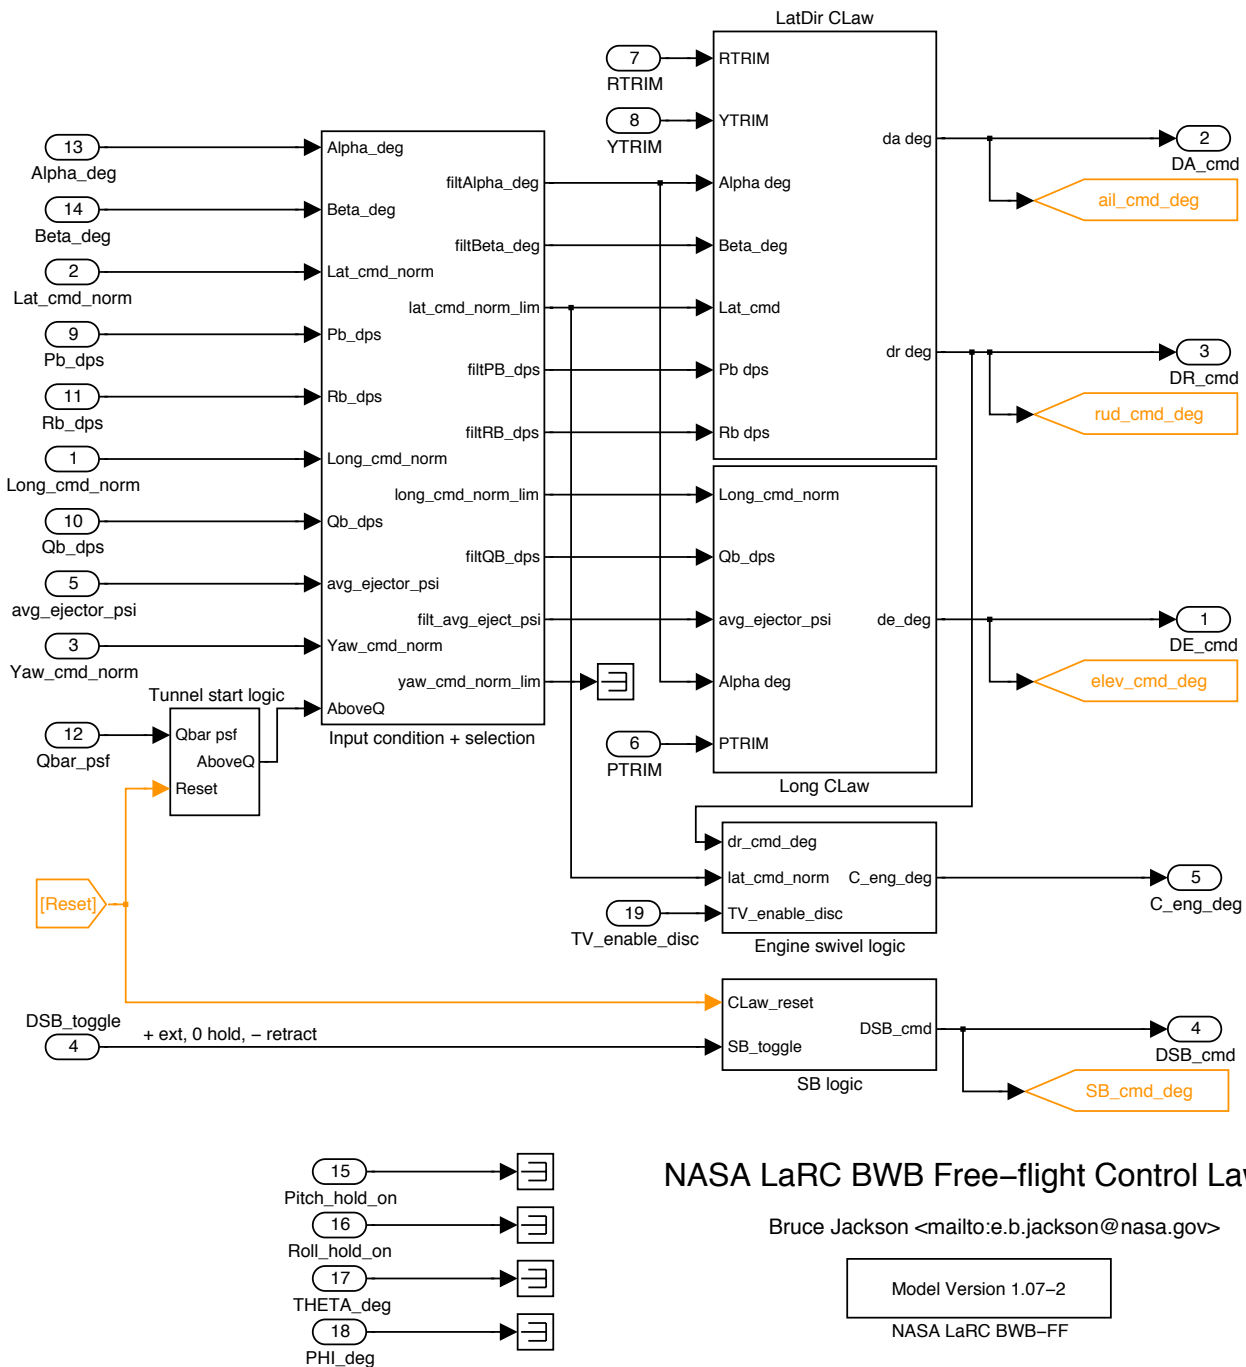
LatDir CLaw

7
RTRIM

8
YTRIM

RTRIM
YTRIM
Alpha deg
Beta_deg
Lat_cmd
Pb dps
Rb dps

da deg
dr deg

2
DA_cmd

ail_cmd_deg

3
DR_cmd

rud_cmd_deg

13
Alpha_deg

14
Beta_deg

2
Lat_cmd_norm

9
Pb_dps

11
Rb_dps

1
Long_cmd_norm

10
Qb_dps

5
avg_ejector_psi

3
Yaw_cmd_norm

Alpha_deg
Beta_deg
Lat_cmd_norm
Pb_dps
Rb_dps
Long_cmd_norm
Qb_dps
avg_ejector_psi
Yaw_cmd_norm
AboveQ

filtAlpha_deg
filtBeta_deg
lat_cmd_norm_lim
filtPB_dps
filtRB_dps
long_cmd_norm_lim
filtQB_dps
filt_avg_eject_psi
yaw_cmd_norm_lim

Input condition + selection

Long_cmd_norm
Qb_dps
avg_ejector_psi
Alpha deg
PTRIM

de_deg

Long CLaw

1
DE_cmd

elev_cmd_deg

Tunnel start logic

12
Qbar_psf

Qbar psf
AboveQ
Reset

6
PTRIM

[Reset]

dr_cmd_deg
lat_cmd_norm
TV_enable_disc

C_eng_deg

Engine swivel logic

5
C_eng_deg

19
TV_enable_disc

DSB_toggle
4

+ ext, 0 hold, – retract

CLaw_reset
SB_toggle

DSB_cmd

SB logic

4
DSB_cmd

SB_cmd_deg

15
Pitch_hold_on

16
Roll_hold_on

17
THETA_deg

18
PHI_deg

NASA LaRC BWB Free–flight Control La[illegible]

Bruce Jackson <mailto:e.b.jackson@nasa.gov>

Model Version 1.07–2

NASA LaRC BWB–FF